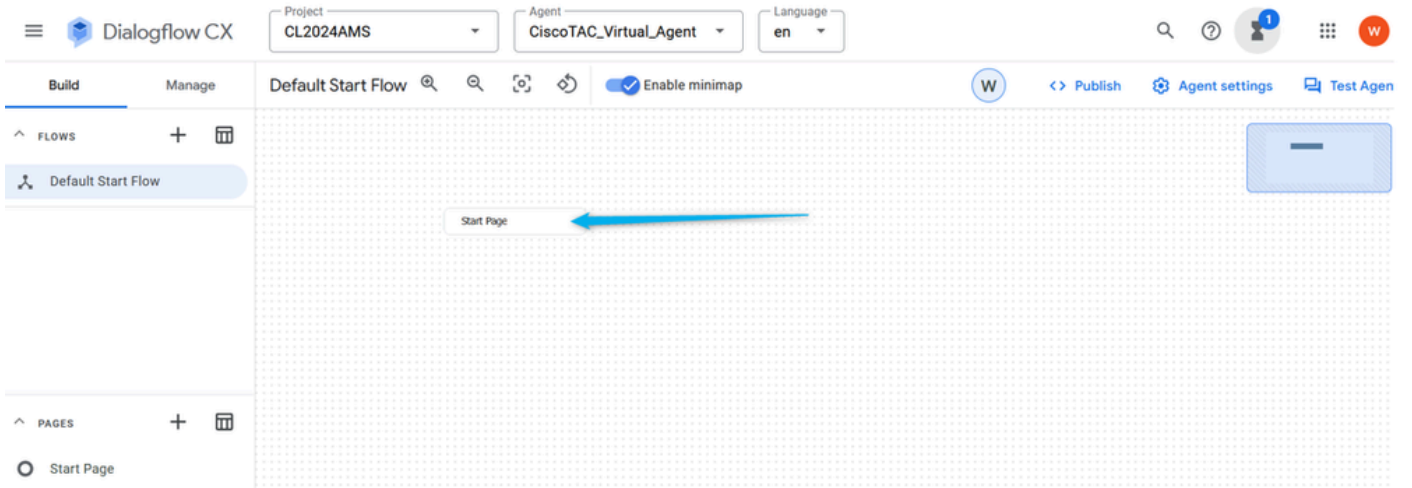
Dialogflow CX

Project
CL2024AMS

Agent
CiscoTAC_Virtual_Agent

Language
en

1

W

Build

Manage

Default Start Flow

Enable minimap

W

<> Publish

Agent settings

Test Agen

FLOWS

Default Start Flow

Start Page

PAGES

Start Page